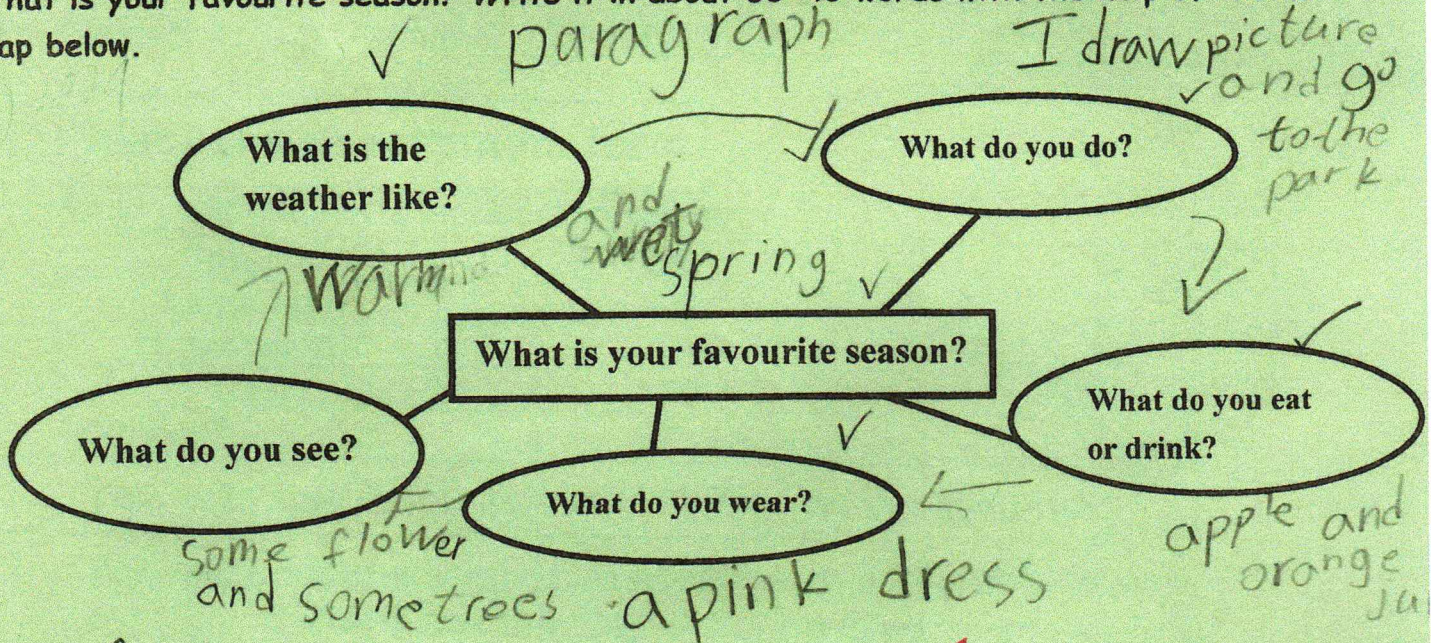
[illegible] is your favourite season? Write it in about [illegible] words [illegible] map below.

paragraph

I draw picture and go to the park

What is the weather like?

What do you do?

and wet

warm

spring

What is your favourite season?

What do you eat or drink?

What do you see?

What do you wear?

some flower and some trees

a pink dress

apple and orange ju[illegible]